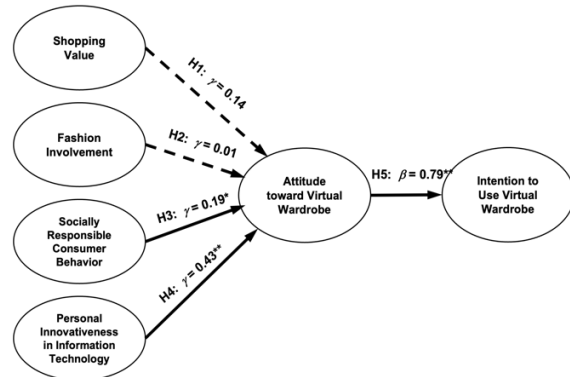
Shopping Value

Fashion Involvement

Socially Responsible Consumer Behavior

Personal Innovativeness in Information Technology

H1: $\gamma = 0.14$

H2: $\gamma = 0.01$

H3: $\gamma = 0.19^{*}$

H4: $\gamma = 0.43^{**}$

Attitude toward Virtual Wardrobe

H5: $\beta = 0.79^{**}$

Intention to Use Virtual Wardrobe